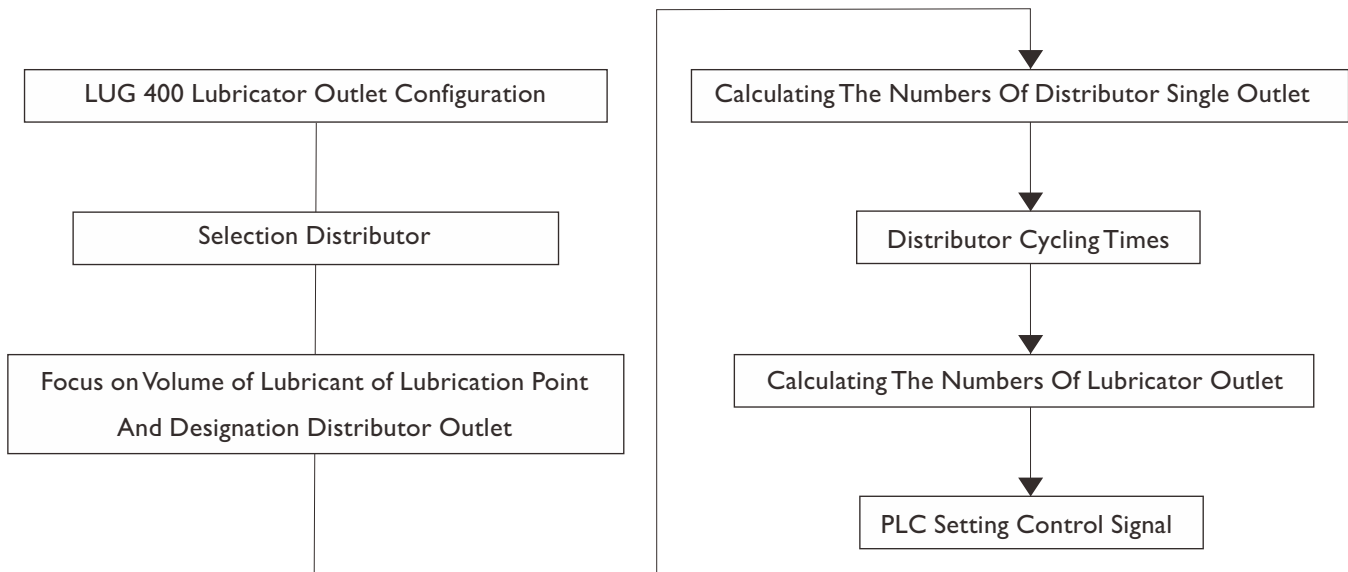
LUG 400 Lubricator Outlet Configuration

Selection Distributor

Focus on Volume of Lubricant of Lubrication Point And Designation Distributor Outlet

Calculating The Numbers Of Distributor Single Outlet

Distributor Cycling Times

Calculating The Numbers Of Lubricator Outlet

PLC Setting Control Signal